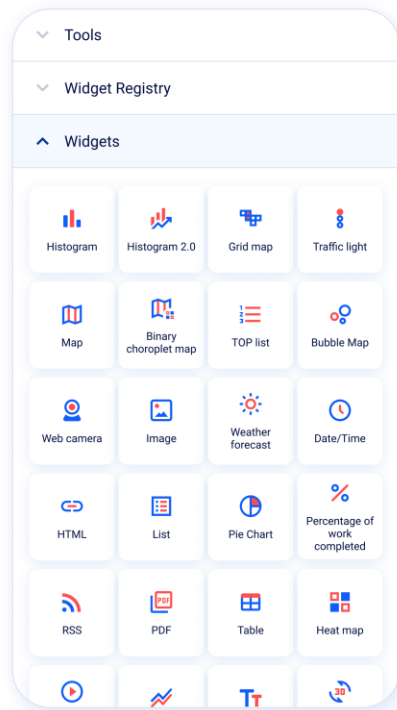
Tools

Widget Registry

Widgets

Histogram

Histogram 2.0

Grid map

Traffic light

Map

Binary choroplet map

TOP list

Bubble Map

Web camera

Image

Weather forecast

Date/Time

HTML

List

Pie Chart

Percentage of work completed

RSS

PDF

Table

Heat map